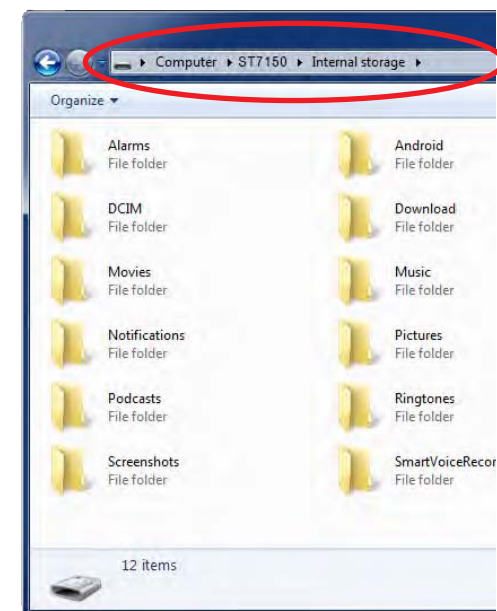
Computer ▸ ST7150 ▸ Internal storage ▸

Organize ▾

Alarms
File folder

Android
File folder

DCIM
File folder

Download
File folder

Movies
File folder

Music
File folder

Notifications
File folder

Pictures
File folder

Podcasts
File folder

Ringtones
File folder

Screenshots
File folder

SmartVoiceRecor
File folder

12 items